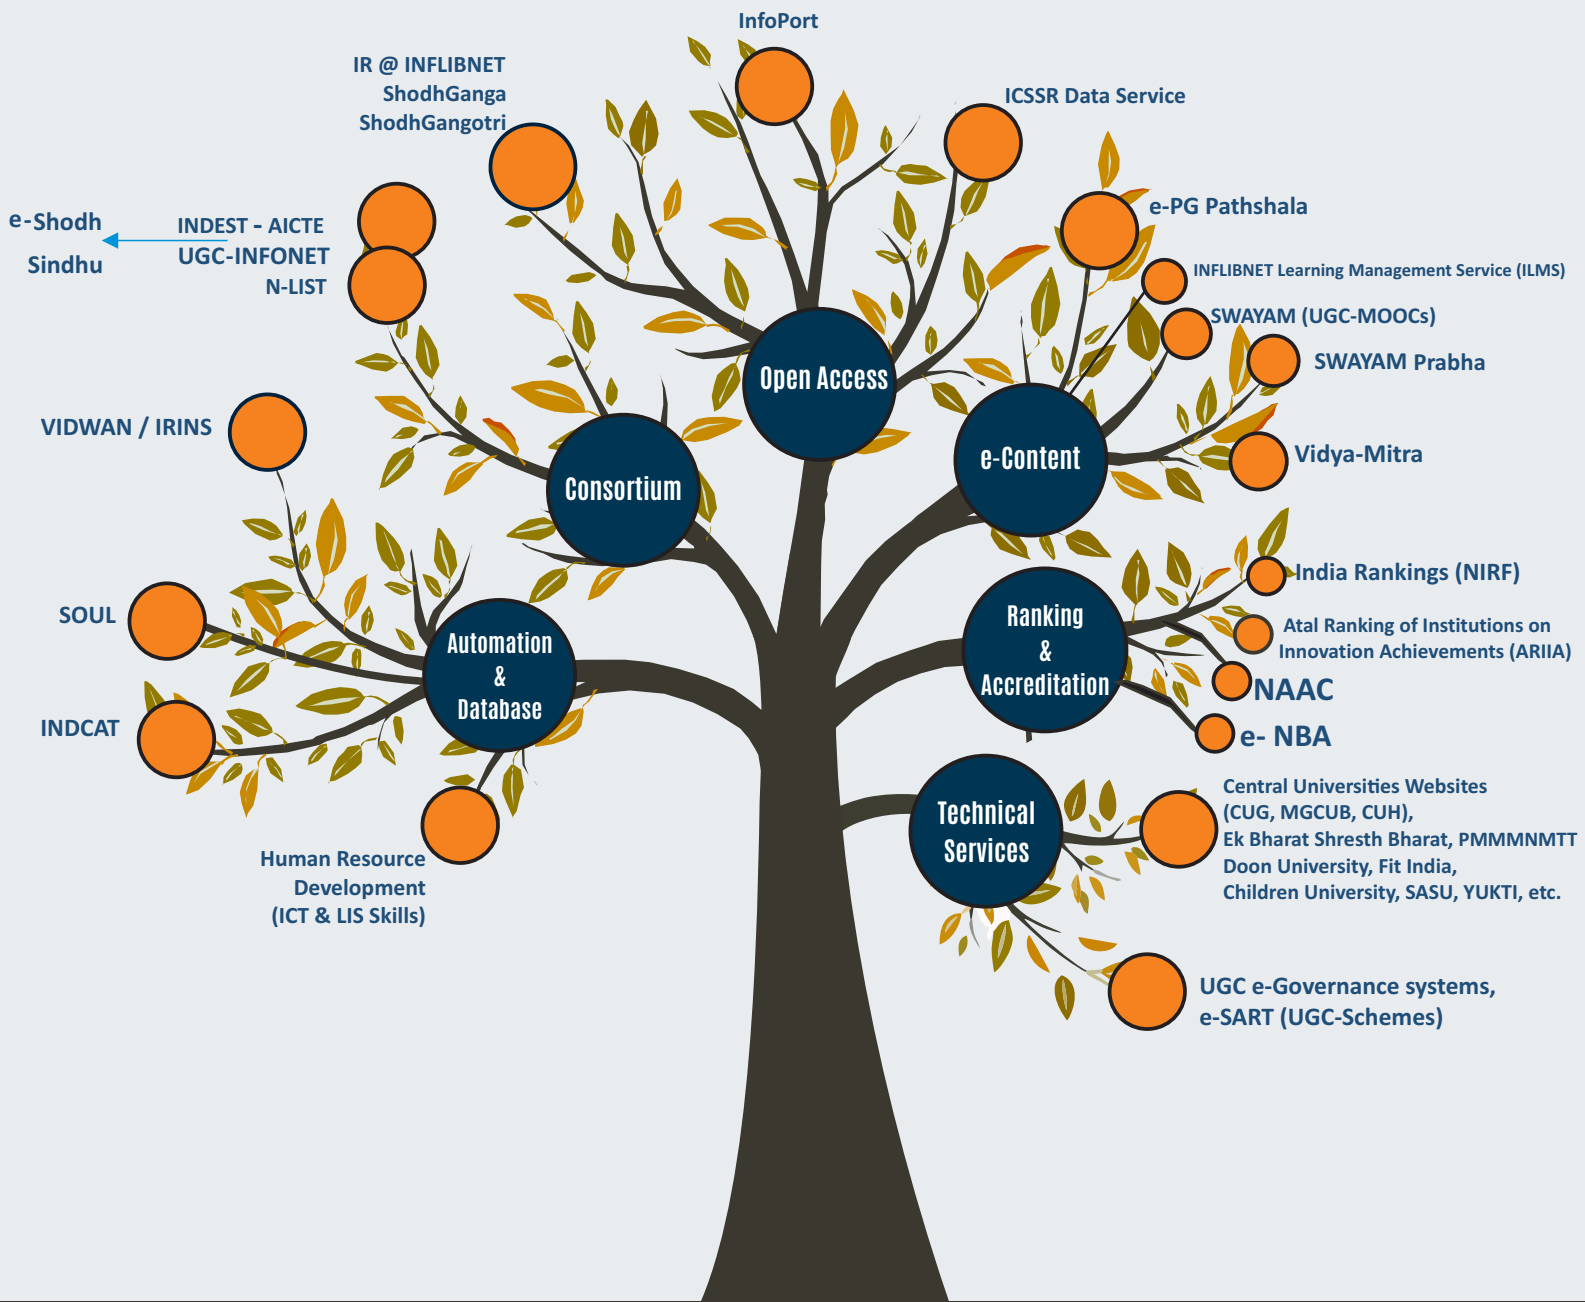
InfoPort

IR @ INFLIBNET
ShodhGanga
ShodhGangotri

ICSSR Data Service

e-Shodh Sindhu

INDEST - AICTE
UGC-INFONET
N-LIST

e-PG Pathshala

INFLIBNET Learning Management Service (ILMS)

SWAYAM (UGC-MOOCs)

SWAYAM Prabha

Open Access

VIDWAN / IRINS

Consortium

e-Content

Vidya-Mitra

India Rankings (NIRF)

Atal Ranking of Institutions on Innovation Achievements (ARIIA)

SOUL

Automation & Database

Ranking & Accreditation

NAAC

INDCAT

e- NBA

Central Universities Websites (CUG, MGCUB, CUH),
Ek Bharat Shresth Bharat, PMMMNMTT
Doon University, Fit India,
Children University, SASU, YUKTI, etc.

Technical Services

Human Resource Development (ICT & LIS Skills)

UGC e-Governance systems,
e-SART (UGC-Schemes)